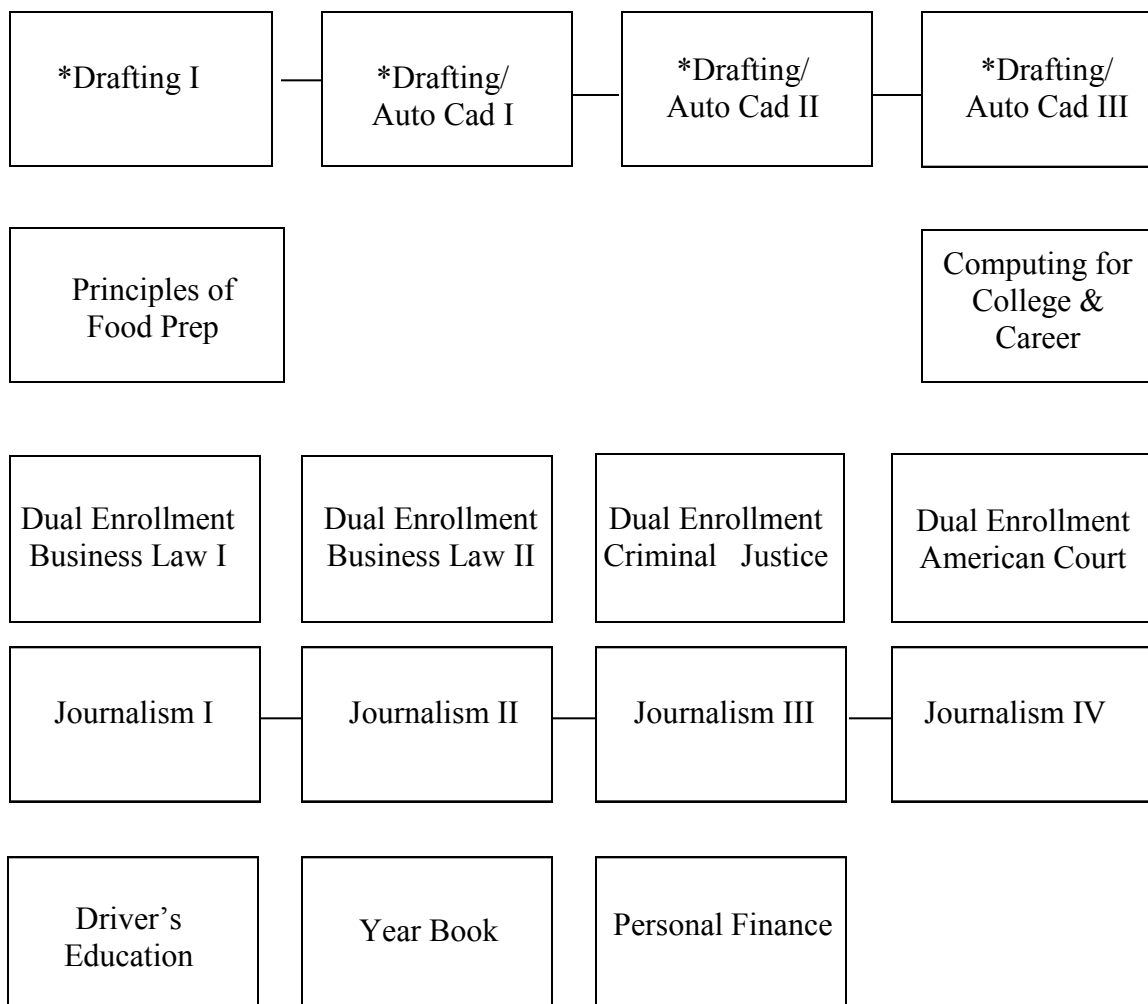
*Drafting I

*Drafting/ Auto Cad I

*Drafting/ Auto Cad II

*Drafting/ Auto Cad III

Principles of Food Prep

Computing for College & Career

Dual Enrollment Business Law I

Dual Enrollment Business Law II

Dual Enrollment Criminal Justice

Dual Enrollment American Court

Journalism I

Journalism II

Journalism III

Journalism IV

Driver's Education

Year Book

Personal Finance